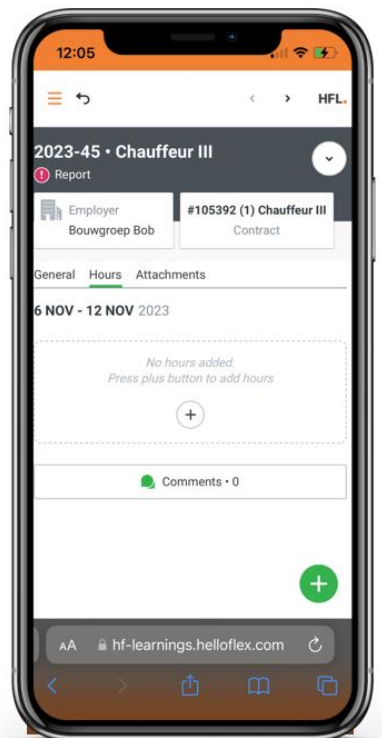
12:05

HFL.

2023-45 • Chauffeur III

Report

Employer
Bouwgroep Bob

#105392 (1) Chauffeur III
Contract

General Hours Attachments

6 NOV - 12 NOV 2023

No hours added.
Press plus button to add hours

Comments • 0

AA hf-learnings.helloflex.com